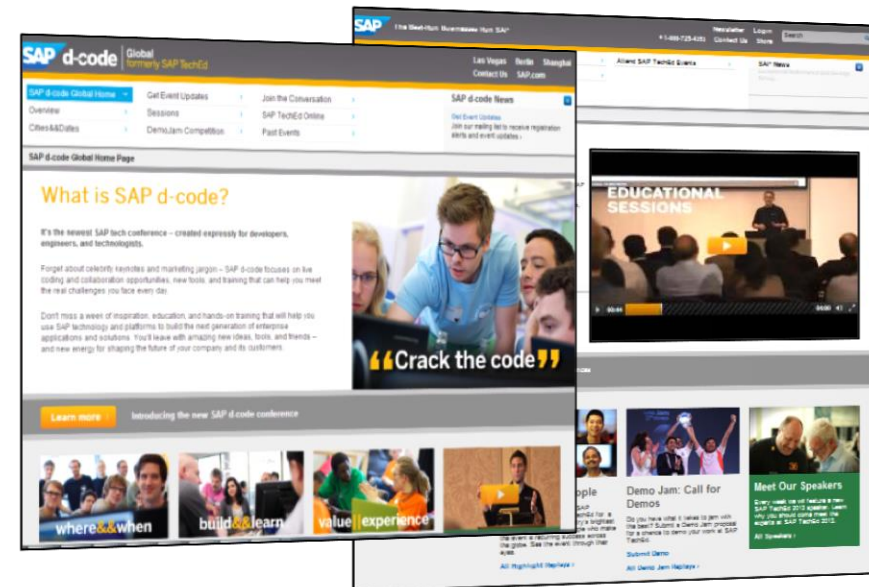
SAP d-code Global formerly SAP TechEd

Las Vegas Berlin Shanghai
Contact Us SAP.com

SAP d-code Global Home
Overview
Cities&Dates

Get Event Updates
Sessions
DemoJam Competition

Join the Conversation
SAP TechEd Online
Past Events

SAP d-code News
Get Event Updates
Join our mailing list to receive registration alerts and event updates ›

SAP d-code Global Home Page

What is SAP d-code?

It's the newest SAP tech conference – created expressly for developers, engineers, and technologists.

Forget about celebrity keynotes and marketing jargon – SAP d-code focuses on live coding and collaboration opportunities, new tools, and training that can help you meet the real challenges you face every day.

Don't miss a week of inspiration, education, and hands-on training that will help you use SAP technology and platforms to build the next generation of enterprise applications and solutions. You'll leave with amazing new ideas, tools, and friends – and new energy for shaping the future of your company and its customers.

“Crack the code”

Learn more

Introducing the new SAP d-code conference

where&&when
build&&learn
value||experience

SAP The Best-Run Businesses Run SAP
1-800-725-4351
Newsletter Contact Us
Login Store
Search

Attend SAP TechEd Events

SAP News

EDUCATIONAL SESSIONS

00:44
04:00

ople

All Highlight Replays ›

Demo Jam: Call for Demos

Submit Demo

All Demo Jam Replays ›

Meet Our Speakers

All Speakers ›